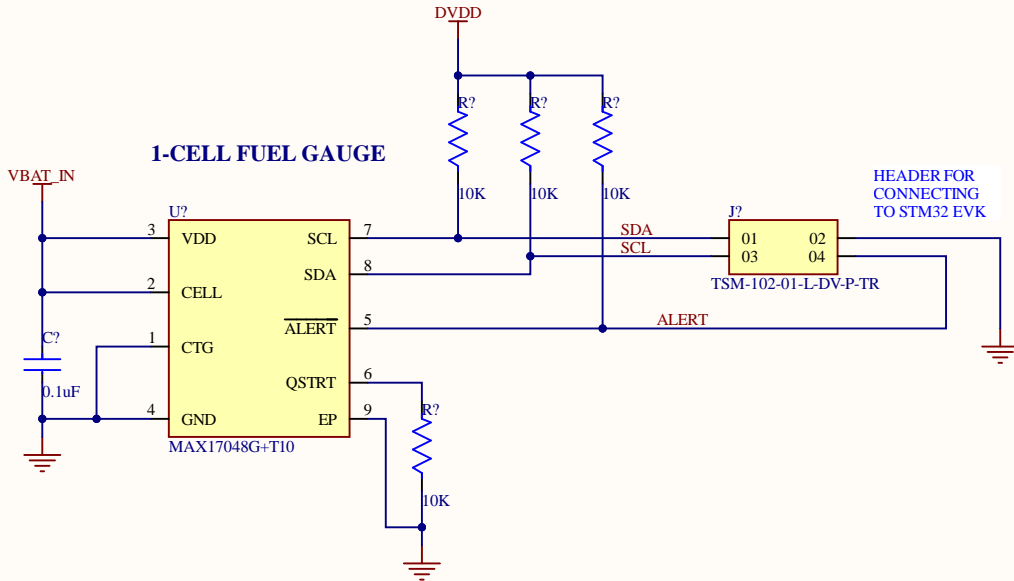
DVDD

R?
10K

R?
10K

R?
10K

1-CELL FUEL GAUGE

VBAT_IN

U?

3 VDD
2 CELL
1 CTG
4 GND

SCL 7
SDA 8
$\overline{ALERT}$ 5
QSTRT 6
EP 9

MAX17048G+T10

C?
0.1uF

R?
10K

SDA
SCL
ALERT

HEADER FOR CONNECTING TO STM32 EVK

J?
01 02
03 04
TSM-102-01-L-DV-P-TR